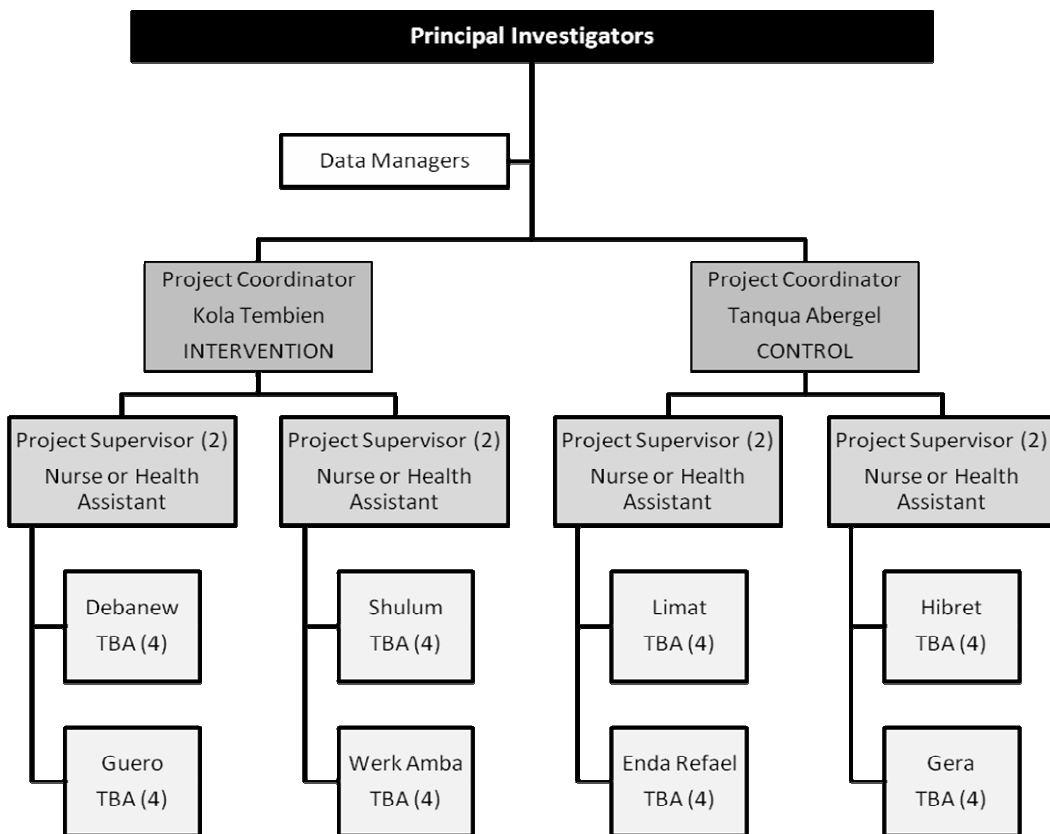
Principal Investigators

Data Managers

Project Coordinator
Kola Tembien
INTERVENTION

Project Supervisor (2)
Nurse or Health Assistant

Debanew
TBA (4)

Guero
TBA (4)

Project Supervisor (2)
Nurse or Health Assistant

Shulum
TBA (4)

Werk Amba
TBA (4)

Project Coordinator
Tanqua Abergel
CONTROL

Project Supervisor (2)
Nurse or Health Assistant

Limat
TBA (4)

Enda Refael
TBA (4)

Project Supervisor (2)
Nurse or Health Assistant

Hibret
TBA (4)

Gera
TBA (4)